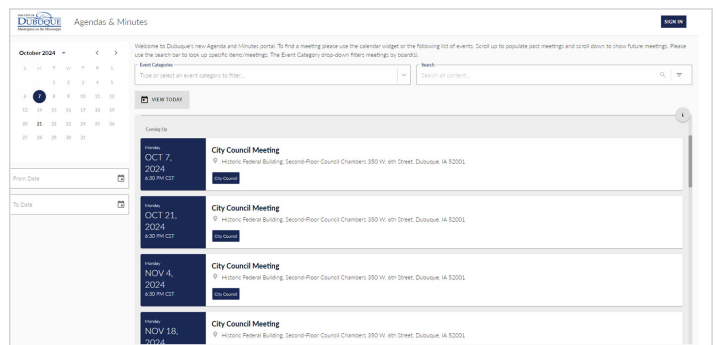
THE CITY OF DUBUQUE Masterpiece on the Mississippi

Agendas & Minutes

SIGN IN

October 2024

| S | M | T | W | T | F | S |
|---|---|---|---|---|---|---|
| | | 1 | 2 | 3 | 4 | 5 |
| 6 | 7 | 8 | 9 | 10 | 11 | 12 |
| 13 | 14 | 15 | 16 | 17 | 18 | 19 |
| 20 | 21 | 22 | 23 | 24 | 25 | 26 |
| 27 | 28 | 29 | 30 | 31 | | |

From Date

To Date

Welcome to Dubuque's new Agenda and Minutes portal. To find a meeting please use the calendar widget or the following list of events. Scroll up to populate past meetings and scroll down to show future meetings. Please use the search bar to look up specific items/meetings. The Event Category drop-down filters meetings by board(s).

Event Categories
Type or select an event category to filter...

Search
Search all content...

VIEW TODAY

Coming Up

Monday
OCT 7, 2024
6:30 PM CST
City Council Meeting
Historic Federal Building, Second-Floor Council Chambers 350 W. 6th Street, Dubuque, IA 52001
City Council

Monday
OCT 21, 2024
6:30 PM CST
City Council Meeting
Historic Federal Building, Second-Floor Council Chambers 350 W. 6th Street, Dubuque, IA 52001
City Council

Monday
NOV 4, 2024
6:30 PM CST
City Council Meeting
Historic Federal Building, Second-Floor Council Chambers 350 W. 6th Street, Dubuque, IA 52001
City Council

Monday
NOV 18, 2024
City Council Meeting
Historic Federal Building, Second-Floor Council Chambers 350 W. 6th Street, Dubuque, IA 52001